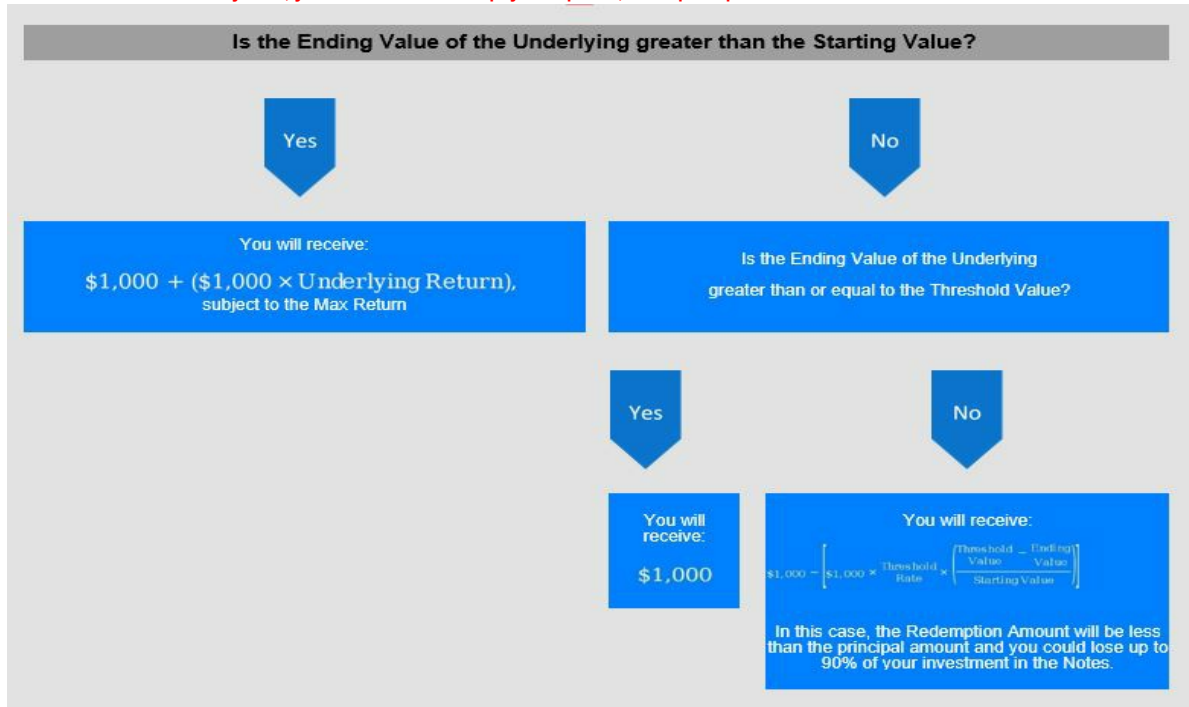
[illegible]

Is the Ending Value of the Underlying greater than the Starting Value?

Yes

No

You will receive:

$\$1,000 + (\$1,000 \times \text{Underlying Return})$, subject to the Max Return

Is the Ending Value of the Underlying greater than or equal to the Threshold Value?

Yes

No

You will receive:

$1,000

You will receive:

$\$1,000 - \left[\$1,000 \times \text{Threshold Rate} \times \left(\frac{\text{Threshold Value} - \text{Ending Value}}{\text{Starting Value}}\right)\right]$

In this case, the Redemption Amount will be less than the principal amount and you could lose up to 90% of your investment in the Notes.